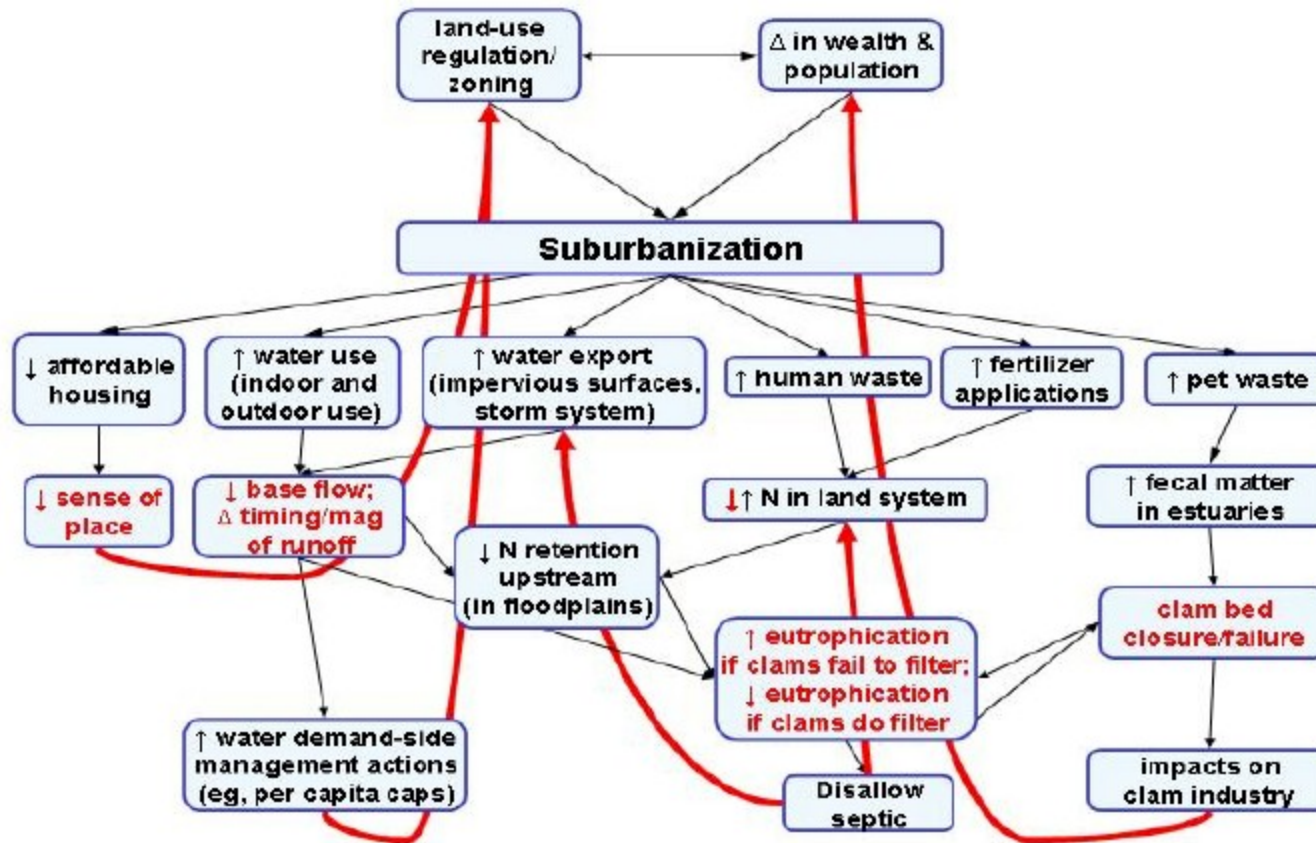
land-use regulation/ zoning

Δ in wealth & population

Suburbanization

↓ affordable housing

↑ water use (indoor and outdoor use)

↑ water export (impervious surfaces, storm system)

↑ human waste

↑ fertilizer applications

↑ pet waste

↓ sense of place

↓ base flow; Δ timing/mag of runoff

↓↑ N in land system

↑ fecal matter in estuaries

↓ N retention upstream (in floodplains)

clam bed closure/failure

↑ eutrophication if clams fail to filter; ↓ eutrophication if clams do filter

↑ water demand-side management actions (eg, per capita caps)

Disallow septic

impacts on clam industry